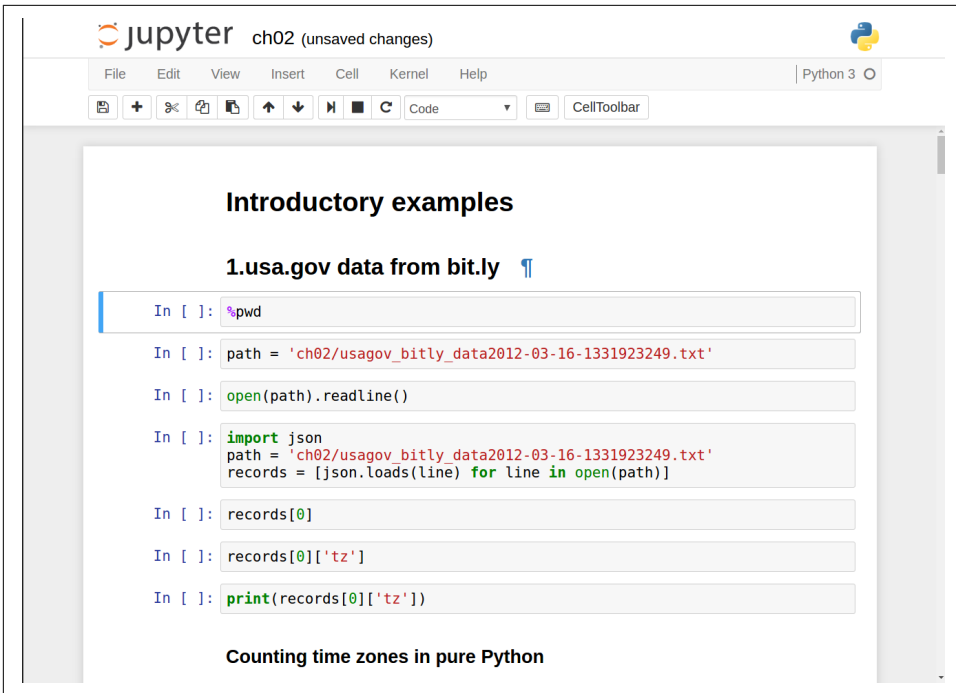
jupyter ch02 (unsaved changes)

File Edit View Insert Cell Kernel Help

Python 3

Code

CellToolbar

Introductory examples

1.usa.gov data from bit.ly ¶

In [ ]: %pwd

In [ ]: path = 'ch02/usagov_bitly_data2012-03-16-1331923249.txt'

In [ ]: open(path).readline()

In [ ]: import json
path = 'ch02/usagov_bitly_data2012-03-16-1331923249.txt'
records = [json.loads(line) for line in open(path)]

In [ ]: records[0]

In [ ]: records[0]['tz']

In [ ]: print(records[0]['tz'])

Counting time zones in pure Python